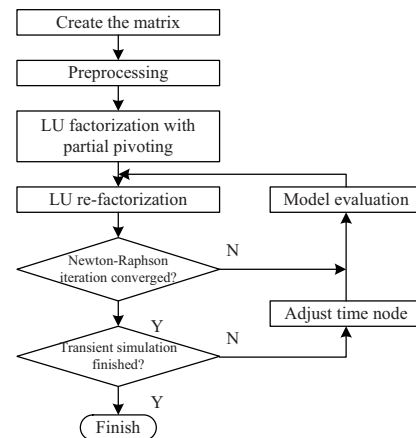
Create the matrix

Preprocessing

LU factorization with partial pivoting

LU re-factorization

Model evaluation

Newton-Raphson iteration converged?

N

Y

Adjust time node

Transient simulation finished?

N

Y

Finish